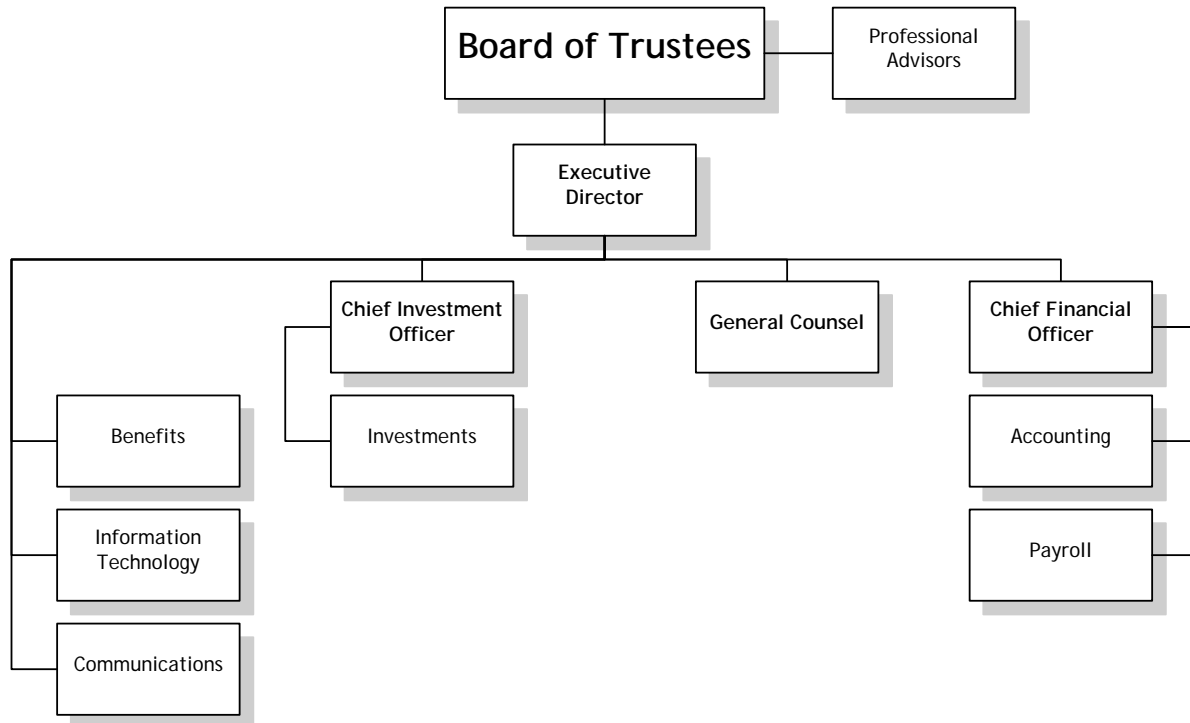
Board of Trustees

Professional Advisors

Executive Director

Chief Investment Officer

General Counsel

Chief Financial Officer

Benefits

Investments

Accounting

Information Technology

Payroll

Communications